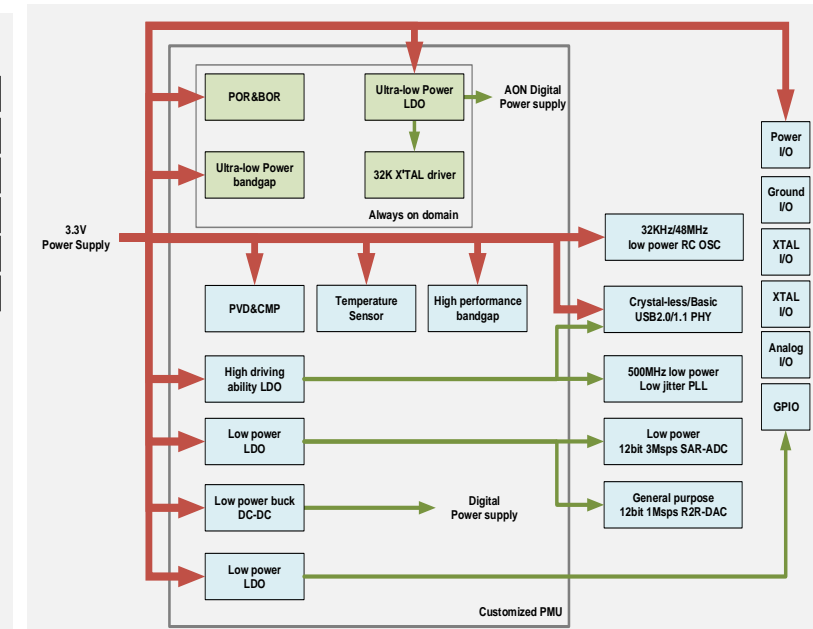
POR&BOR

Ultra-low Power LDO

AON Digital Power supply

Ultra-low Power bandgap

32K X'TAL driver

Always on domain

3.3V Power Supply

32KHz/48MHz low power RC OSC

PVD&CMP

Temperature Sensor

High performance bandgap

Crystal-less/Basic USB2.0/1.1 PHY

High driving ability LDO

500MHz low power Low jitter PLL

Low power LDO

Low power 12bit 3Msps SAR-ADC

Low power buck DC-DC

Digital Power supply

General purpose 12bit 1Msps R2R-DAC

Low power LDO

Customized PMU

Power I/O

Ground I/O

XTAL I/O

XTAL I/O

Analog I/O

GPIO